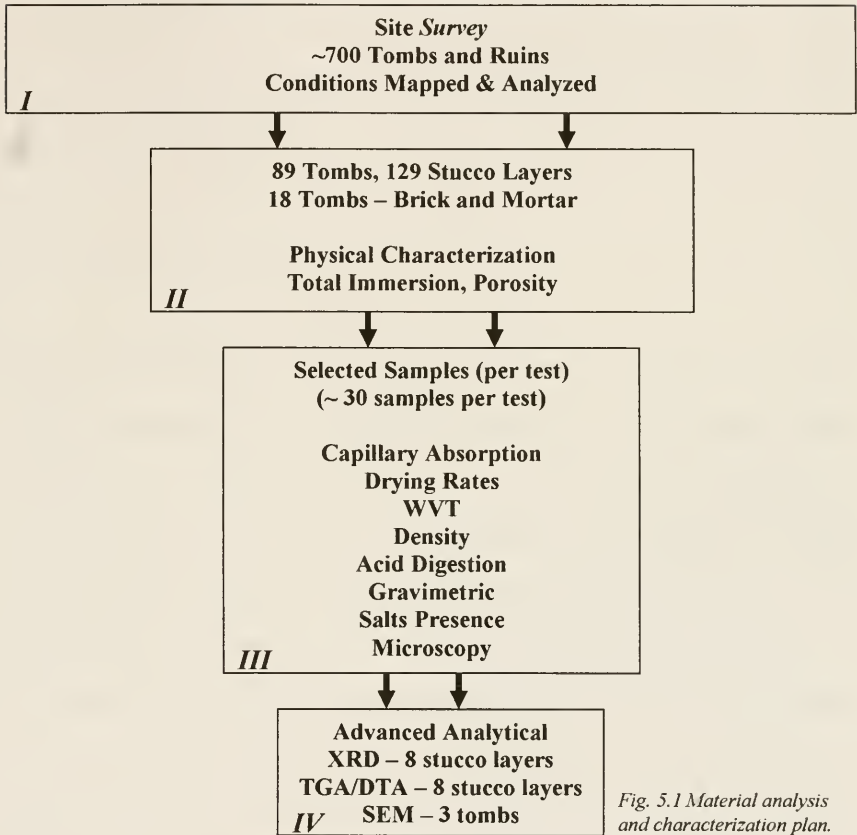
Site *Survey*
~700 Tombs and Ruins
Conditions Mapped & Analyzed
I

89 Tombs, 129 Stucco Layers
18 Tombs – Brick and Mortar

Physical Characterization
Total Immersion, Porosity
II

Selected Samples (per test)
(~ 30 samples per test)

Capillary Absorption
Drying Rates
WVT
Density
Acid Digestion
Gravimetric
Salts Presence
Microscopy
III

Advanced Analytical
XRD – 8 stucco layers
TGA/DTA – 8 stucco layers
SEM – 3 tombs
IV

Fig. 5.1 Material analysis and characterization plan.